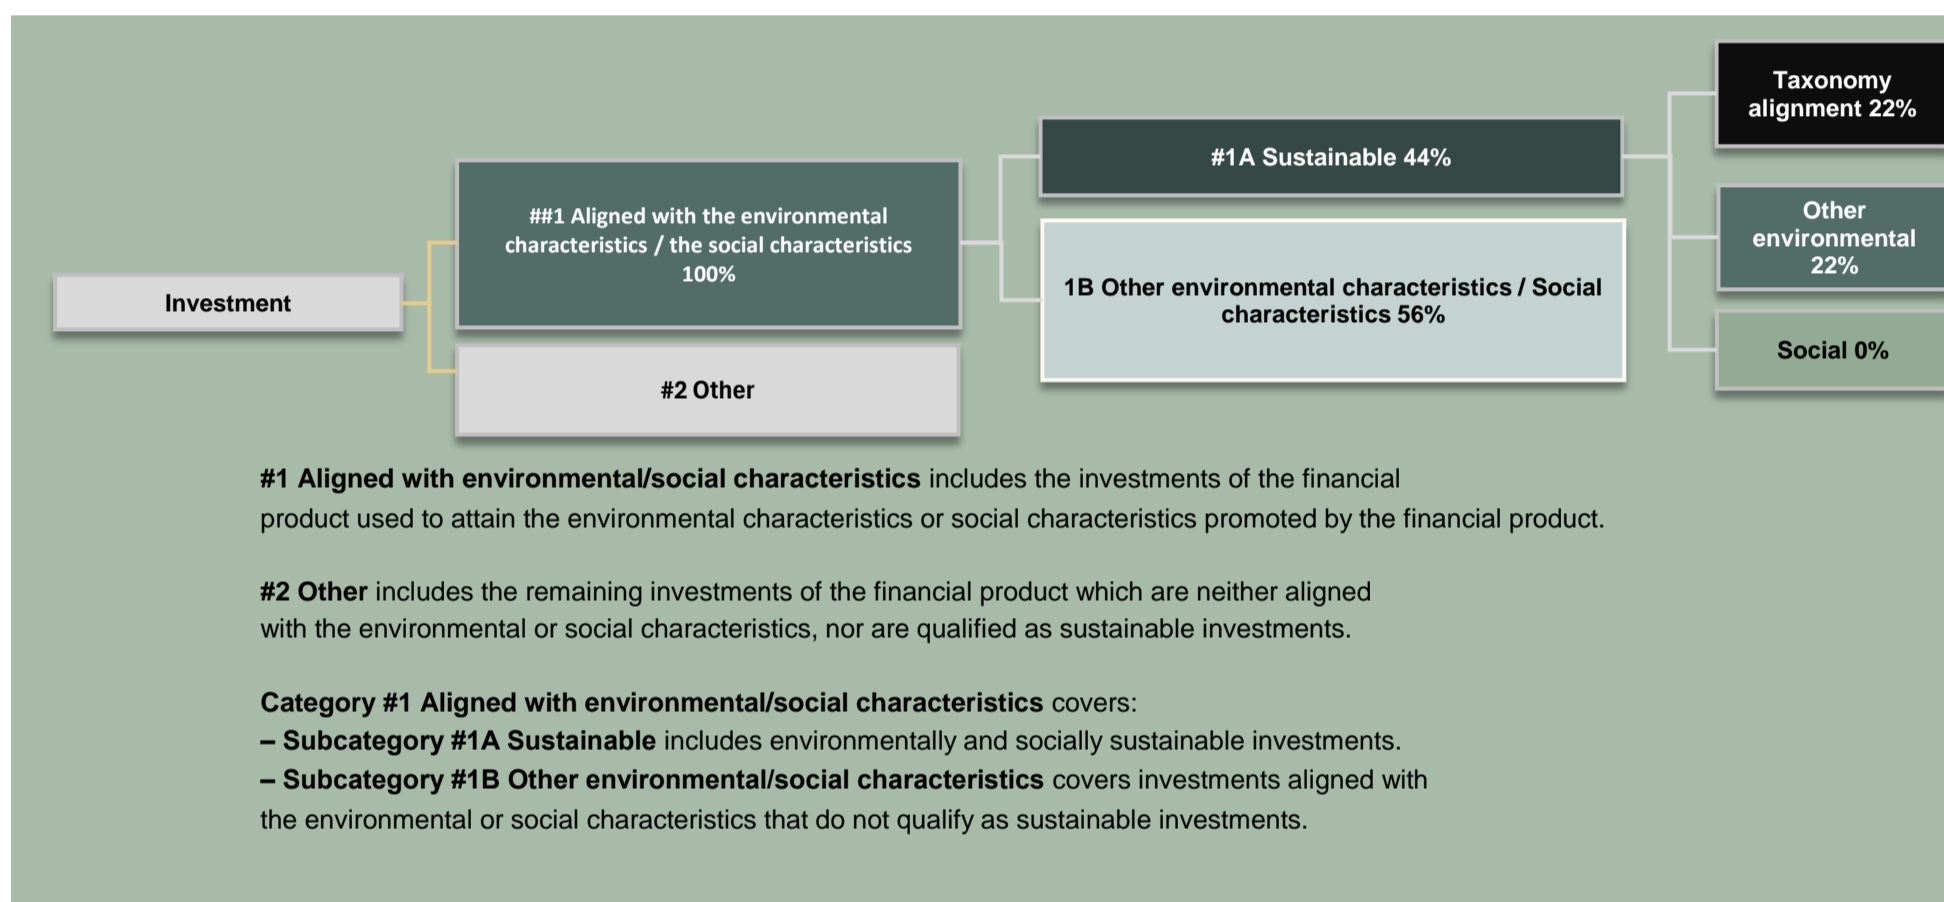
Investment

##1 Aligned with the environmental characteristics / the social characteristics 100%

#2 Other

#1A Sustainable 44%

1B Other environmental characteristics / Social characteristics 56%

Taxonomy alignment 22%

Other environmental 22%

Social 0%

**#1 Aligned with environmental/social characteristics** includes the investments of the financial product used to attain the environmental characteristics or social characteristics promoted by the financial product.

**#2 Other** includes the remaining investments of the financial product which are neither aligned with the environmental or social characteristics, nor are qualified as sustainable investments.

**Category #1 Aligned with environmental/social characteristics** covers:
**– Subcategory #1A Sustainable** includes environmentally and socially sustainable investments.
**– Subcategory #1B Other environmental/social characteristics** covers investments aligned with the environmental or social characteristics that do not qualify as sustainable investments.